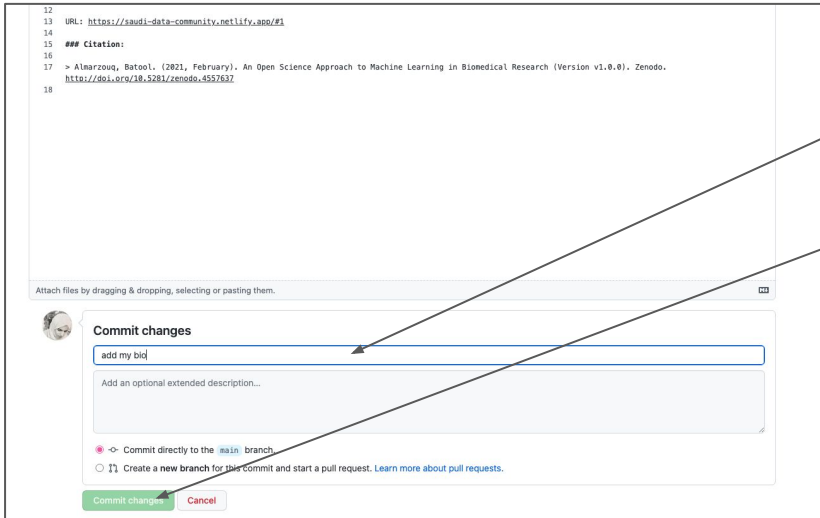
12
13 URL: https://saudi-data-community.netlify.app/#1
14
15 ### Citation:
16
17 > Almarzouq, Batool. (2021, February). An Open Science Approach to Machine Learning in Biomedical Research (Version v1.0.0). Zenodo. http://doi.org/10.5281/zenodo.4557637
18

Attach files by dragging & dropping, selecting or pasting them.

Commit changes

add my bio

Add an optional extended description...

Commit directly to the main branch.

Create a **new branch** for this commit and start a pull request. Learn more about pull requests.

Commit changes

Cancel